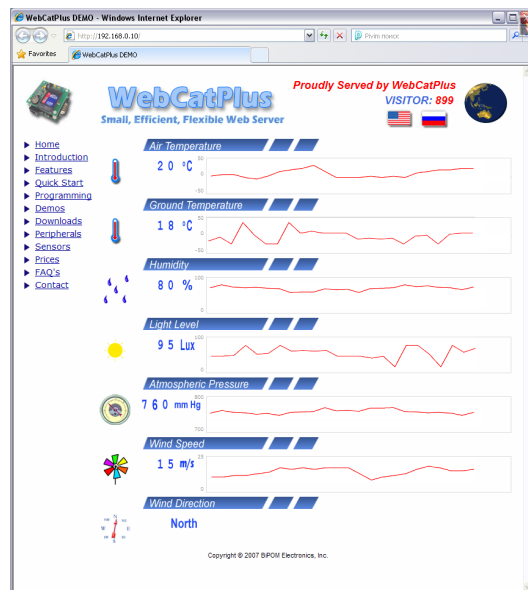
WebCatPlus DEMO - Windows Internet Explorer

http://192.168.0.10/

Prvin поиск

Favorites

WebCatPlus DEMO

WebCatPlus

Small, Efficient, Flexible Web Server

Proudly Served by WebCatPlus

VISITOR: 899

Home
Introduction
Features
Quick Start
Programming
Demos
Downloads
Peripherals
Sensors
Prices
FAQ's
Contact

Air Temperature

2 0 °C

50
0
-50

Ground Temperature

1 8 °C

50
0
-50

Humidity

8 0 %

100
0

Light Level

9 5 Lux

100
0

Atmospheric Pressure

7 6 0 mm Hg

800
700

Wind Speed

1 5 m/s

25
0

Wind Direction

North

Copyright © 2007 BiPOM Electronics, Inc.